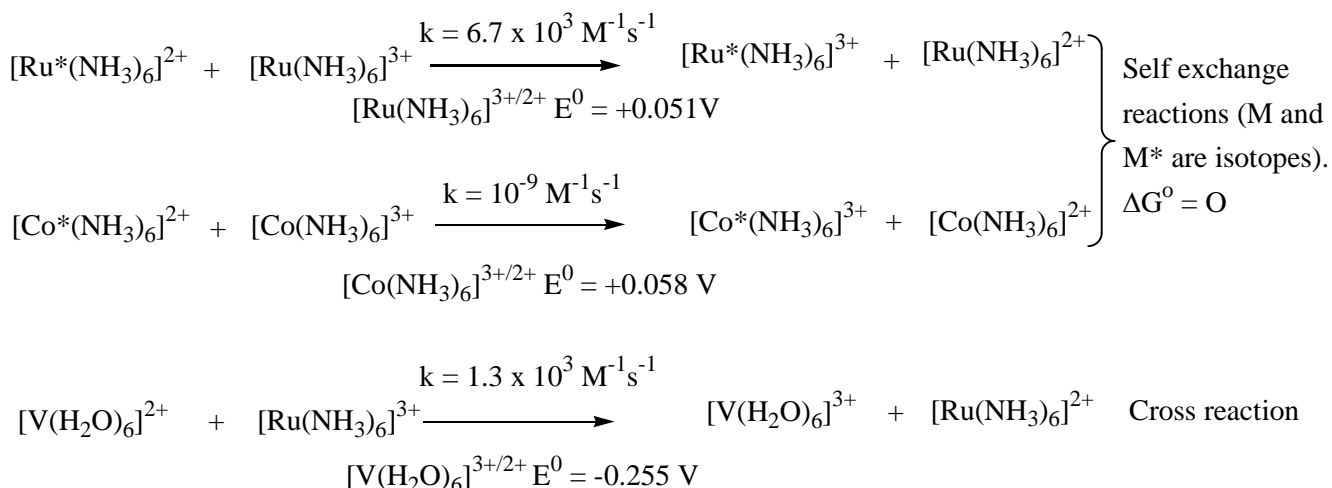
$[Ru^*(NH_3)_6]^{2+}$ + $[Ru(NH_3)_6]^{3+}$ $\xrightarrow{k = 6.7 \times 10^3 M^{-1}s^{-1}}$ $[Ru^*(NH_3)_6]^{3+}$ + $[Ru(NH_3)_6]^{2+}$

$[Ru(NH_3)_6]^{3+/2+}$ $E^0 = +0.051V$

$[Co^*(NH_3)_6]^{2+}$ + $[Co(NH_3)_6]^{3+}$ $\xrightarrow{k = 10^{-9} M^{-1}s^{-1}}$ $[Co^*(NH_3)_6]^{3+}$ + $[Co(NH_3)_6]^{2+}$

$[Co(NH_3)_6]^{3+/2+}$ $E^0 = +0.058$ V

Self exchange reactions (M and M* are isotopes). $\Delta G^o = O$

$[V(H_2O)_6]^{2+}$ + $[Ru(NH_3)_6]^{3+}$ $\xrightarrow{k = 1.3 \times 10^3 M^{-1}s^{-1}}$ $[V(H_2O)_6]^{3+}$ + $[Ru(NH_3)_6]^{2+}$ Cross reaction

$[V(H_2O)_6]^{3+/2+}$ $E^0 = -0.255$ V